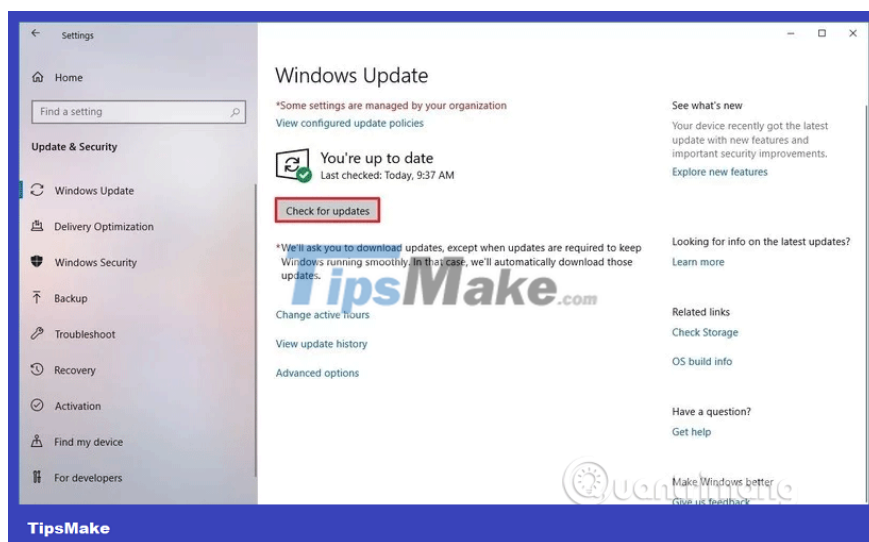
Settings

Home

Find a setting

Update & Security

Windows Update

Delivery Optimization

Windows Security

Backup

Troubleshoot

Recovery

Activation

Find my device

For developers

Windows Update

*Some settings are managed by your organization

View configured update policies

You're up to date

Last checked: Today, 9:37 AM

Check for updates

*We'll ask you to download updates, except when updates are required to keep Windows running smoothly. In that case, we'll automatically download those updates.

TipsMake.com

Change active hours

View update history

Advanced options

See what's new

Your device recently got the latest update with new features and important security improvements.

Explore new features

Looking for info on the latest updates?

Learn more

Related links

Check Storage

OS build info

Have a question?

Get help

Make Windows better

Give us feedback

TipsMake